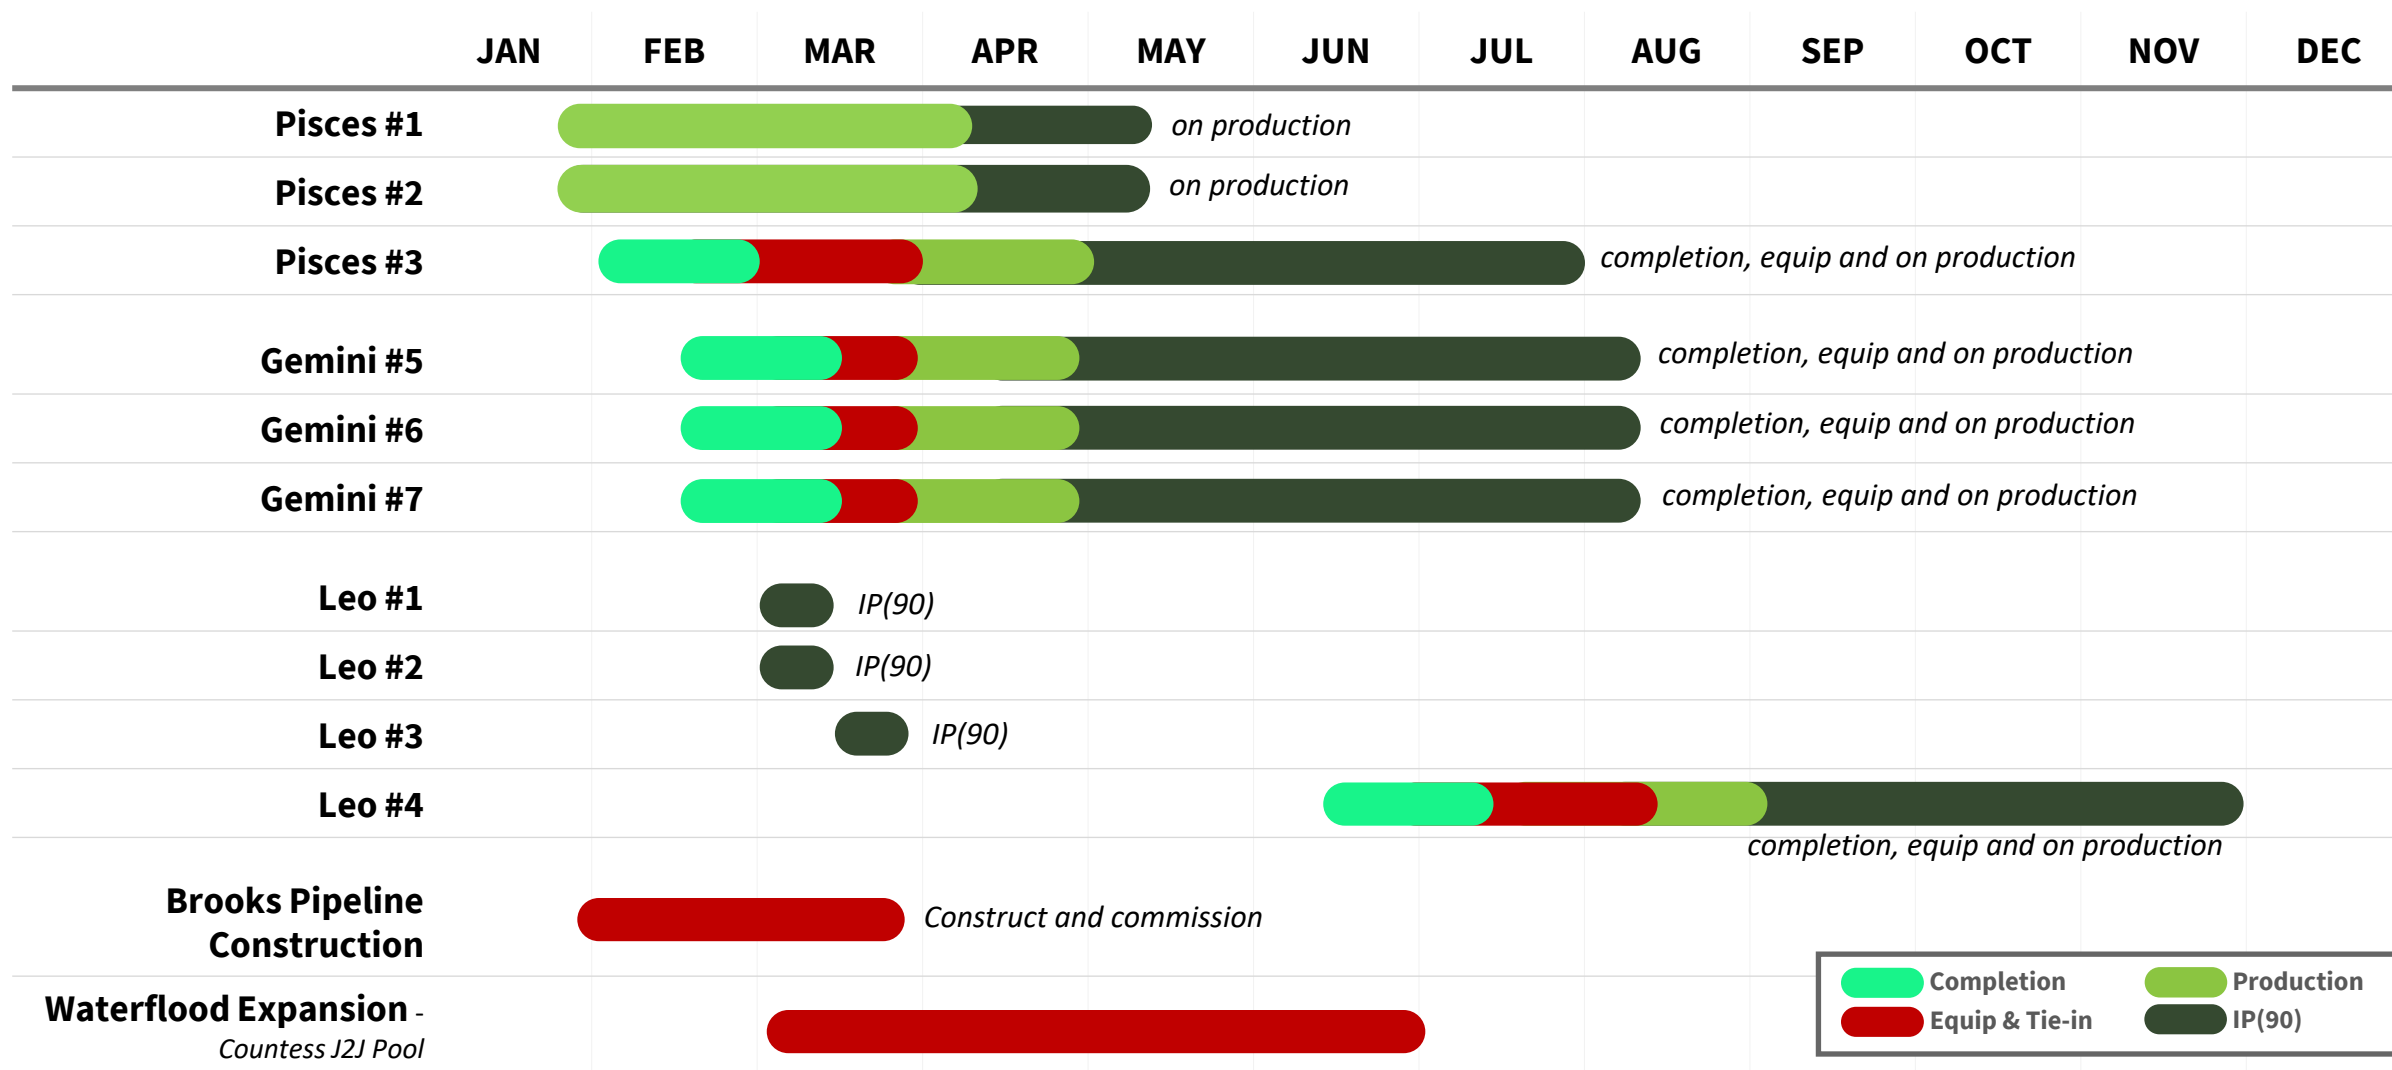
JAN FEB MAR APR MAY JUN JUL AUG SEP OCT NOV DEC

Pisces #1 on production

Pisces #2 on production

Pisces #3 completion, equip and on production

Gemini #5 completion, equip and on production

Gemini #6 completion, equip and on production

Gemini #7 completion, equip and on production

Leo #1 IP(90)

Leo #2 IP(90)

Leo #3 IP(90)

Leo #4 completion, equip and on production

Brooks Pipeline Construction Construct and commission

Waterflood Expansion - Countess J2J Pool

Completion
Production
Equip & Tie-in
IP(90)